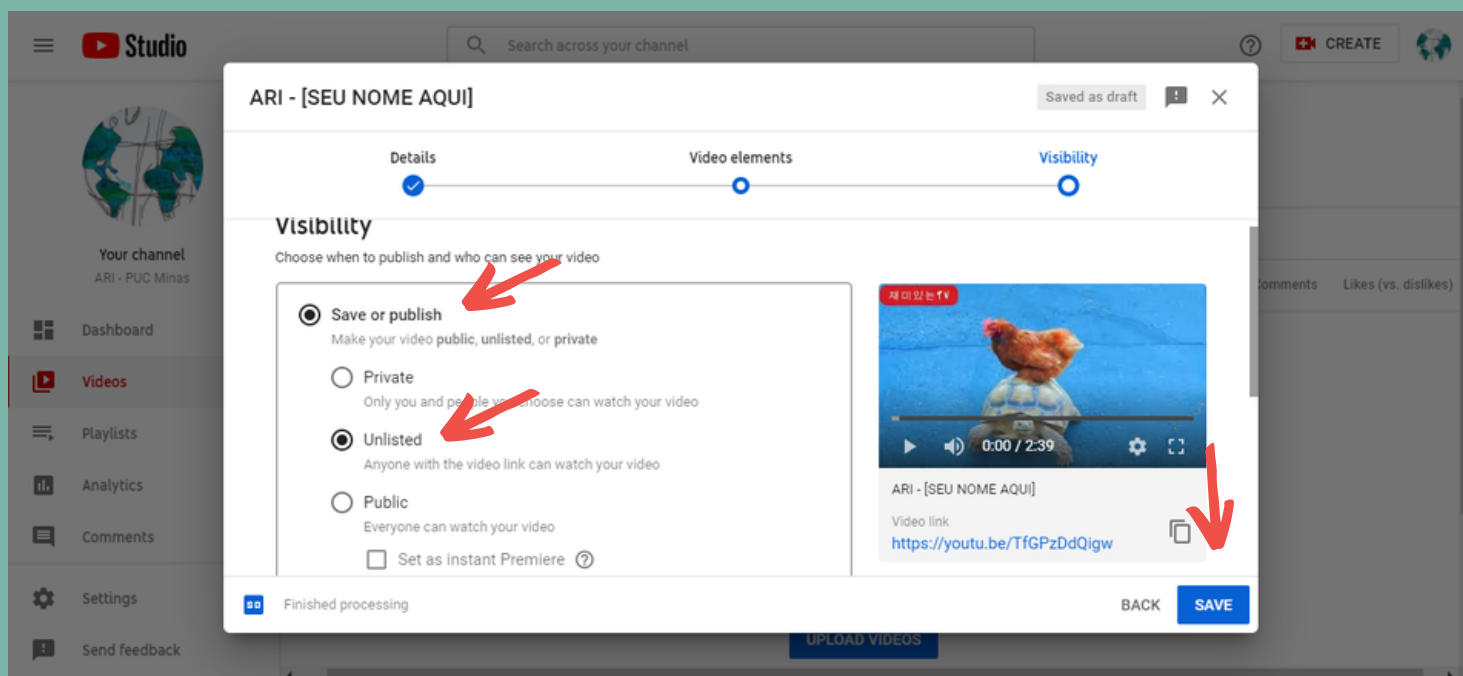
Studio

Search across your channel

CREATE

Your channel
ARI - PUC Minas

Dashboard
Videos
Playlists
Analytics
Comments
Settings
Send feedback

ARI - [SEU NOME AQUI]

Saved as draft

Details
Video elements
Visibility

Visibility
Choose when to publish and who can see your video

Save or publish
Make your video public, unlisted, or private

Private
Only you and people you choose can watch your video

Unlisted
Anyone with the video link can watch your video

Public
Everyone can watch your video

Set as instant Premiere

0:00 / 2:39

ARI - [SEU NOME AQUI]
Video link
https://youtu.be/TfGPzDdQigw

Finished processing

BACK
SAVE

Comments
Likes (vs. dislikes)

UPLOAD VIDEOS